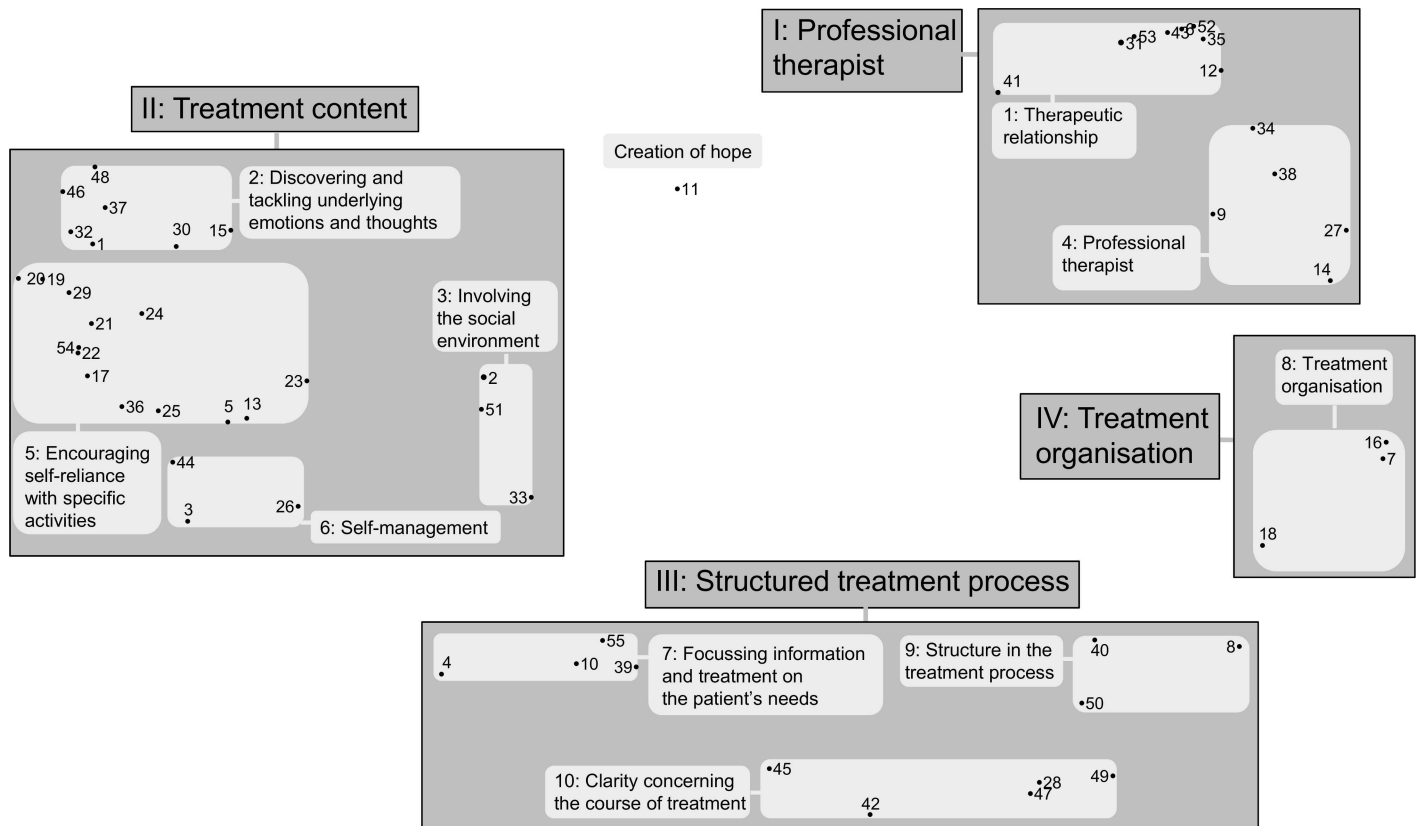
I: Professional therapist

53
31
43
6
52
35
12
41

1: Therapeutic relationship

34
38
9
27
14

4: Professional therapist

II: Treatment content

48
46
37
32
1
30
15

2: Discovering and tackling underlying emotions and thoughts

Creation of hope

11

20
19
29
24
21
54
22
17
23
36
25
5
13

3: Involving the social environment

2
51
33

5: Encouraging self-reliance with specific activities

44
3
26

6: Self-management

8: Treatment organisation

IV: Treatment organisation

16
7
18

III: Structured treatment process

55
4
10
39

7: Focussing information and treatment on the patient's needs

9: Structure in the treatment process

40
8
50

10: Clarity concerning the course of treatment

45
28
47
49
42